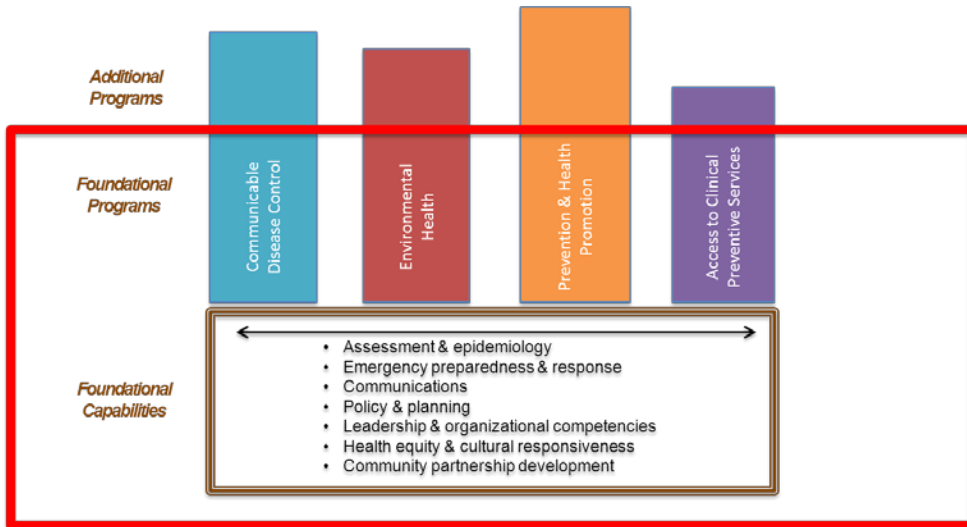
Additional Programs

Foundational Programs

Communicable Disease Control

Environmental Health

Prevention & Health Promotion

Access to Clinical Preventive Services

Foundational Capabilities

- Assessment & epidemiology
- Emergency preparedness & response
- Communications
- Policy & planning
- Leadership & organizational competencies
- Health equity & cultural responsiveness
- Community partnership development